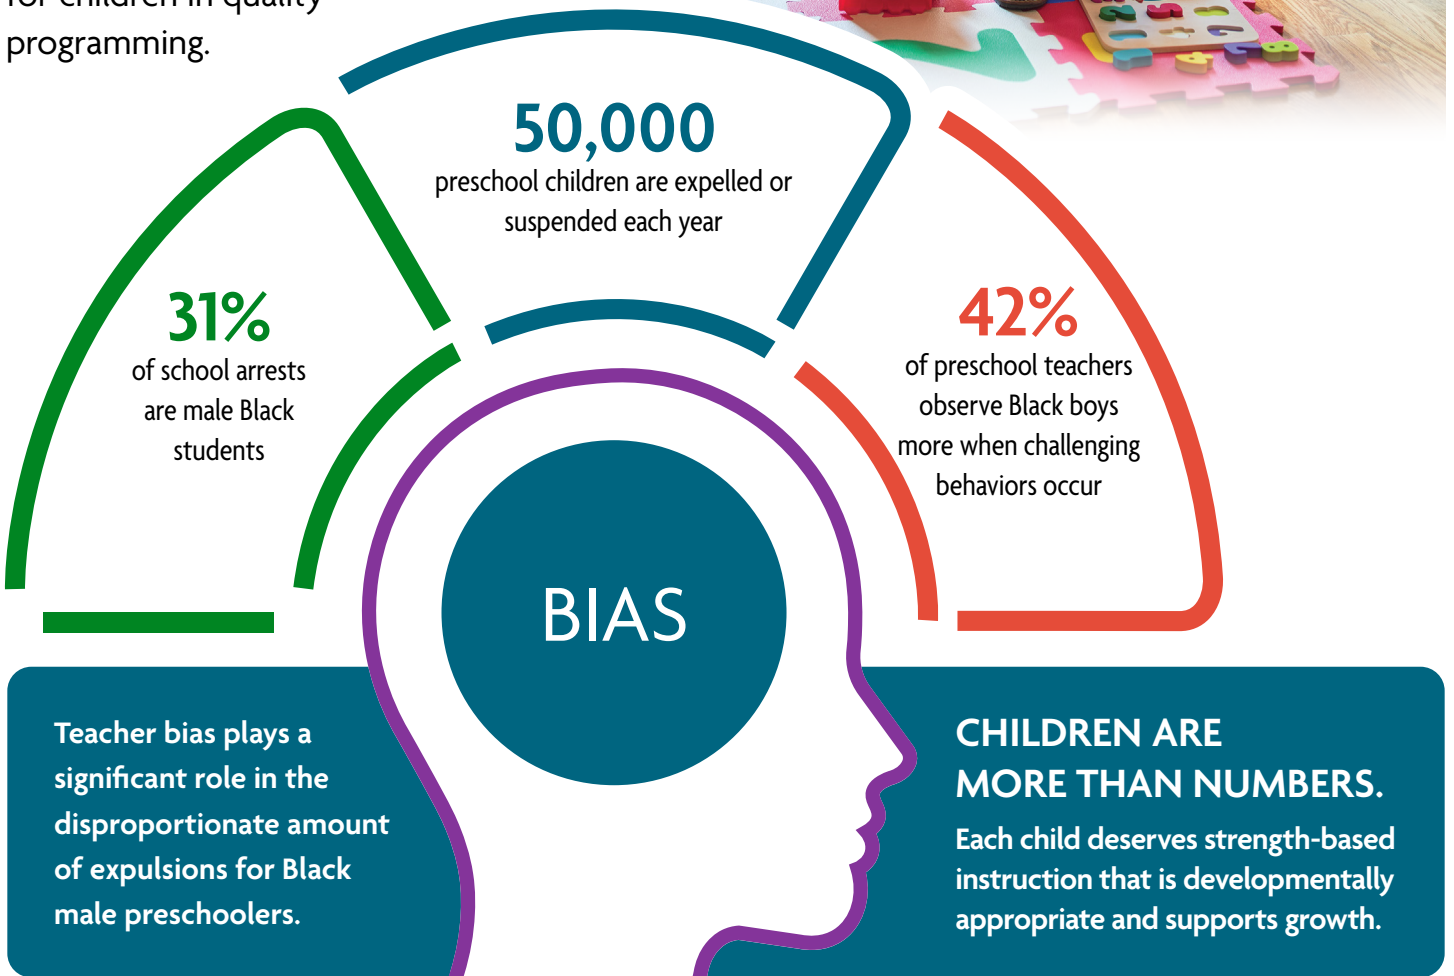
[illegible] programming.

50,000
preschool children are expelled or suspended each year

31%
of school arrests are male Black students

42%
of preschool teachers observe Black boys more when challenging behaviors occur

BIAS

Teacher bias plays a significant role in the disproportionate amount of expulsions for Black male preschoolers.

CHILDREN ARE MORE THAN NUMBERS.
Each child deserves strength-based instruction that is developmentally appropriate and supports growth.